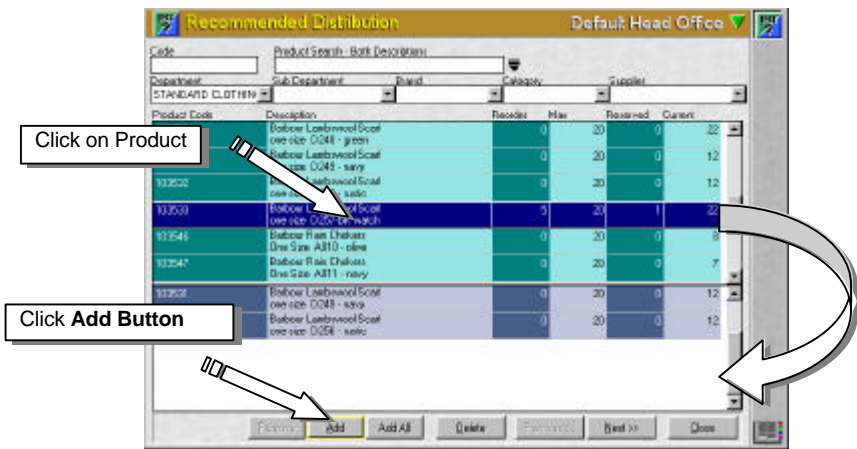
Recommended Distribution

Default Head Office

Code

Product Search - Both Descriptions

Department

STANDARD CLOTHIN

Sub Department

Brand

Category

Supplier

| Product Code | Description | Reorder | Max | Reserved | Current |
|---|---|---|---|---|---|
| | Barbour Lambswool Scarf one size D248 - green | 0 | 20 | 0 | 22 |
| | Barbour Lambswool Scarf one size D248 - navy | 0 | 20 | 0 | 12 |
| 103532 | Barbour Lambswool Scarf one size D256 - rustic | 0 | 20 | 0 | 12 |
| 103533 | Barbour Lambswool Scarf one size D256 - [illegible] | 5 | 20 | 1 | 22 |
| 103546 | Barbour Rain Chokers One Size A810 - olive | 0 | 20 | 0 | 8 |
| 103547 | Barbour Rain Chokers One Size A811 - navy | 0 | 20 | 0 | 7 |

| | | | | | |
|---|---|---|---|---|---|
| 103531 | Barbour Lambswool Scarf one size D248 - navy | 0 | 20 | 0 | 12 |
| | Barbour Lambswool Scarf one size D256 - rustic | 0 | 20 | 0 | 12 |

Click on Product

Click **Add Button**

Previous

Add

Add All

Delete

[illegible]

Next >>

Close